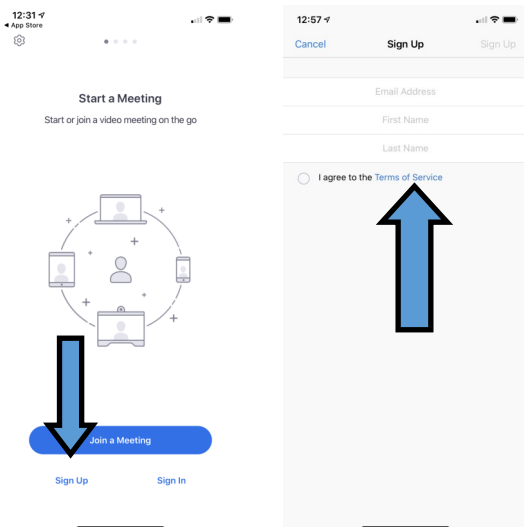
12:31
◂ App Store

Start a Meeting

Start or join a video meeting on the go

Join a Meeting

Sign Up

Sign In

12:57

Cancel

Sign Up

Sign Up

Email Address

First Name

Last Name

I agree to the Terms of Service